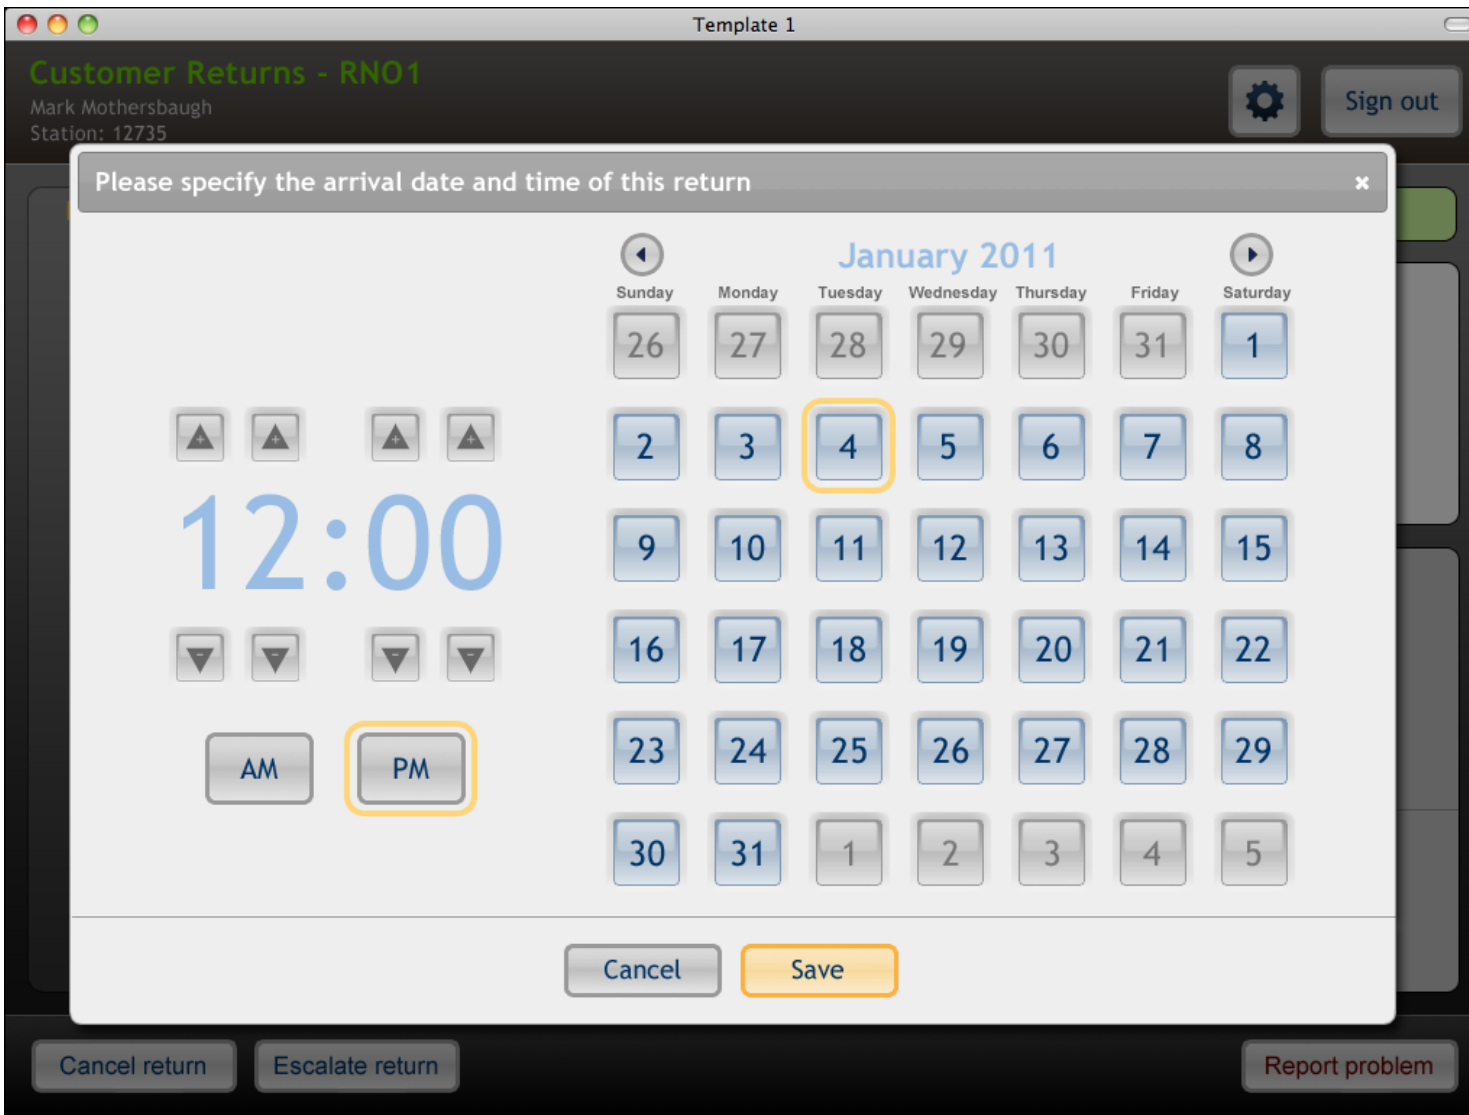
Template 1

Customer Returns - RNO1
Mark Mothersbaugh
Station: 12735

Sign out

Please specify the arrival date and time of this return ×

12:00

AM PM

January 2011

| Sunday | Monday | Tuesday | Wednesday | Thursday | Friday | Saturday |
|---|---|---|---|---|---|---|
| 26 | 27 | 28 | 29 | 30 | 31 | 1 |
| 2 | 3 | 4 | 5 | 6 | 7 | 8 |
| 9 | 10 | 11 | 12 | 13 | 14 | 15 |
| 16 | 17 | 18 | 19 | 20 | 21 | 22 |
| 23 | 24 | 25 | 26 | 27 | 28 | 29 |
| 30 | 31 | 1 | 2 | 3 | 4 | 5 |

Cancel Save

Cancel return Escalate return Report problem